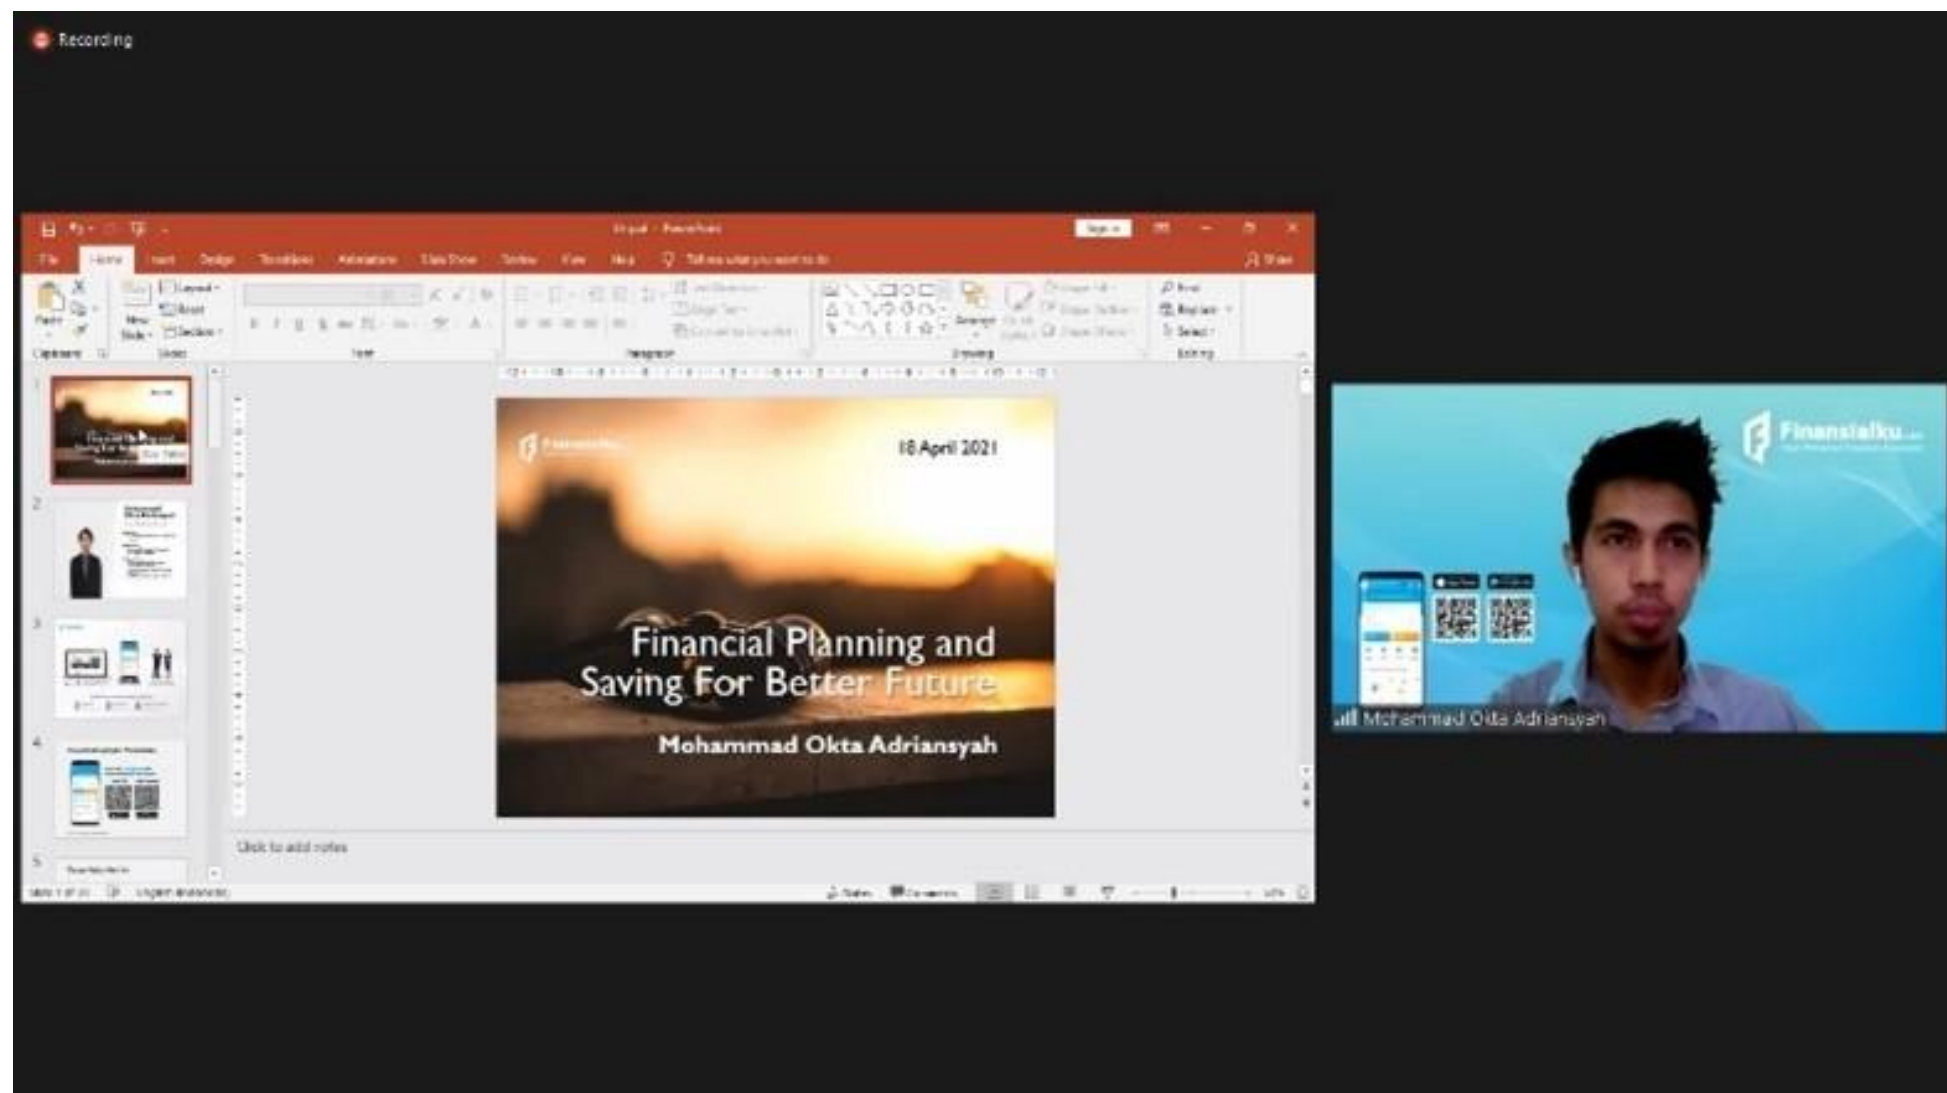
Recording

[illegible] - PowerPoint

File Home Insert Design Transitions Animations Slide Show Review View Help Tell me what you want to do

Share

18 April 2021

Financial Planning and Saving For Better Future

Mohammad Okta Adriansyah

Click to add notes

Finansialku

Mohammad Okta Adriansyah